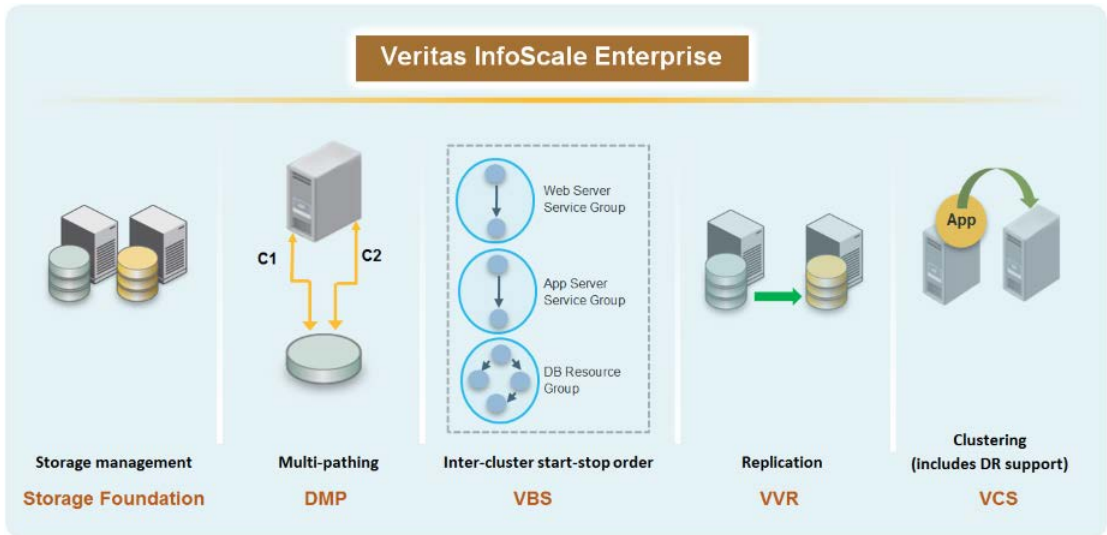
Veritas InfoScale Enterprise

C1

C2

Web Server Service Group

App Server Service Group

DB Resource Group

App

Storage management

Storage Foundation

Multi-pathing

DMP

Inter-cluster start-stop order

VBS

Replication

VVR

Clustering (includes DR support)

VCS